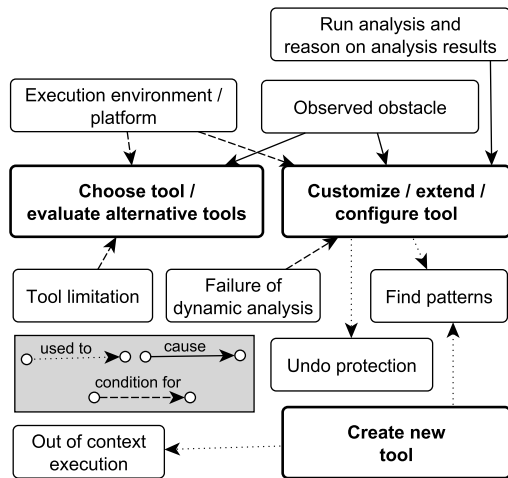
Run analysis and reason on analysis results

Execution environment / platform

Observed obstacle

Choose tool / evaluate alternative tools

Customize / extend / configure tool

Tool limitation

Failure of dynamic analysis

Find patterns

used to

cause

condition for

Undo protection

Out of context execution

Create new tool